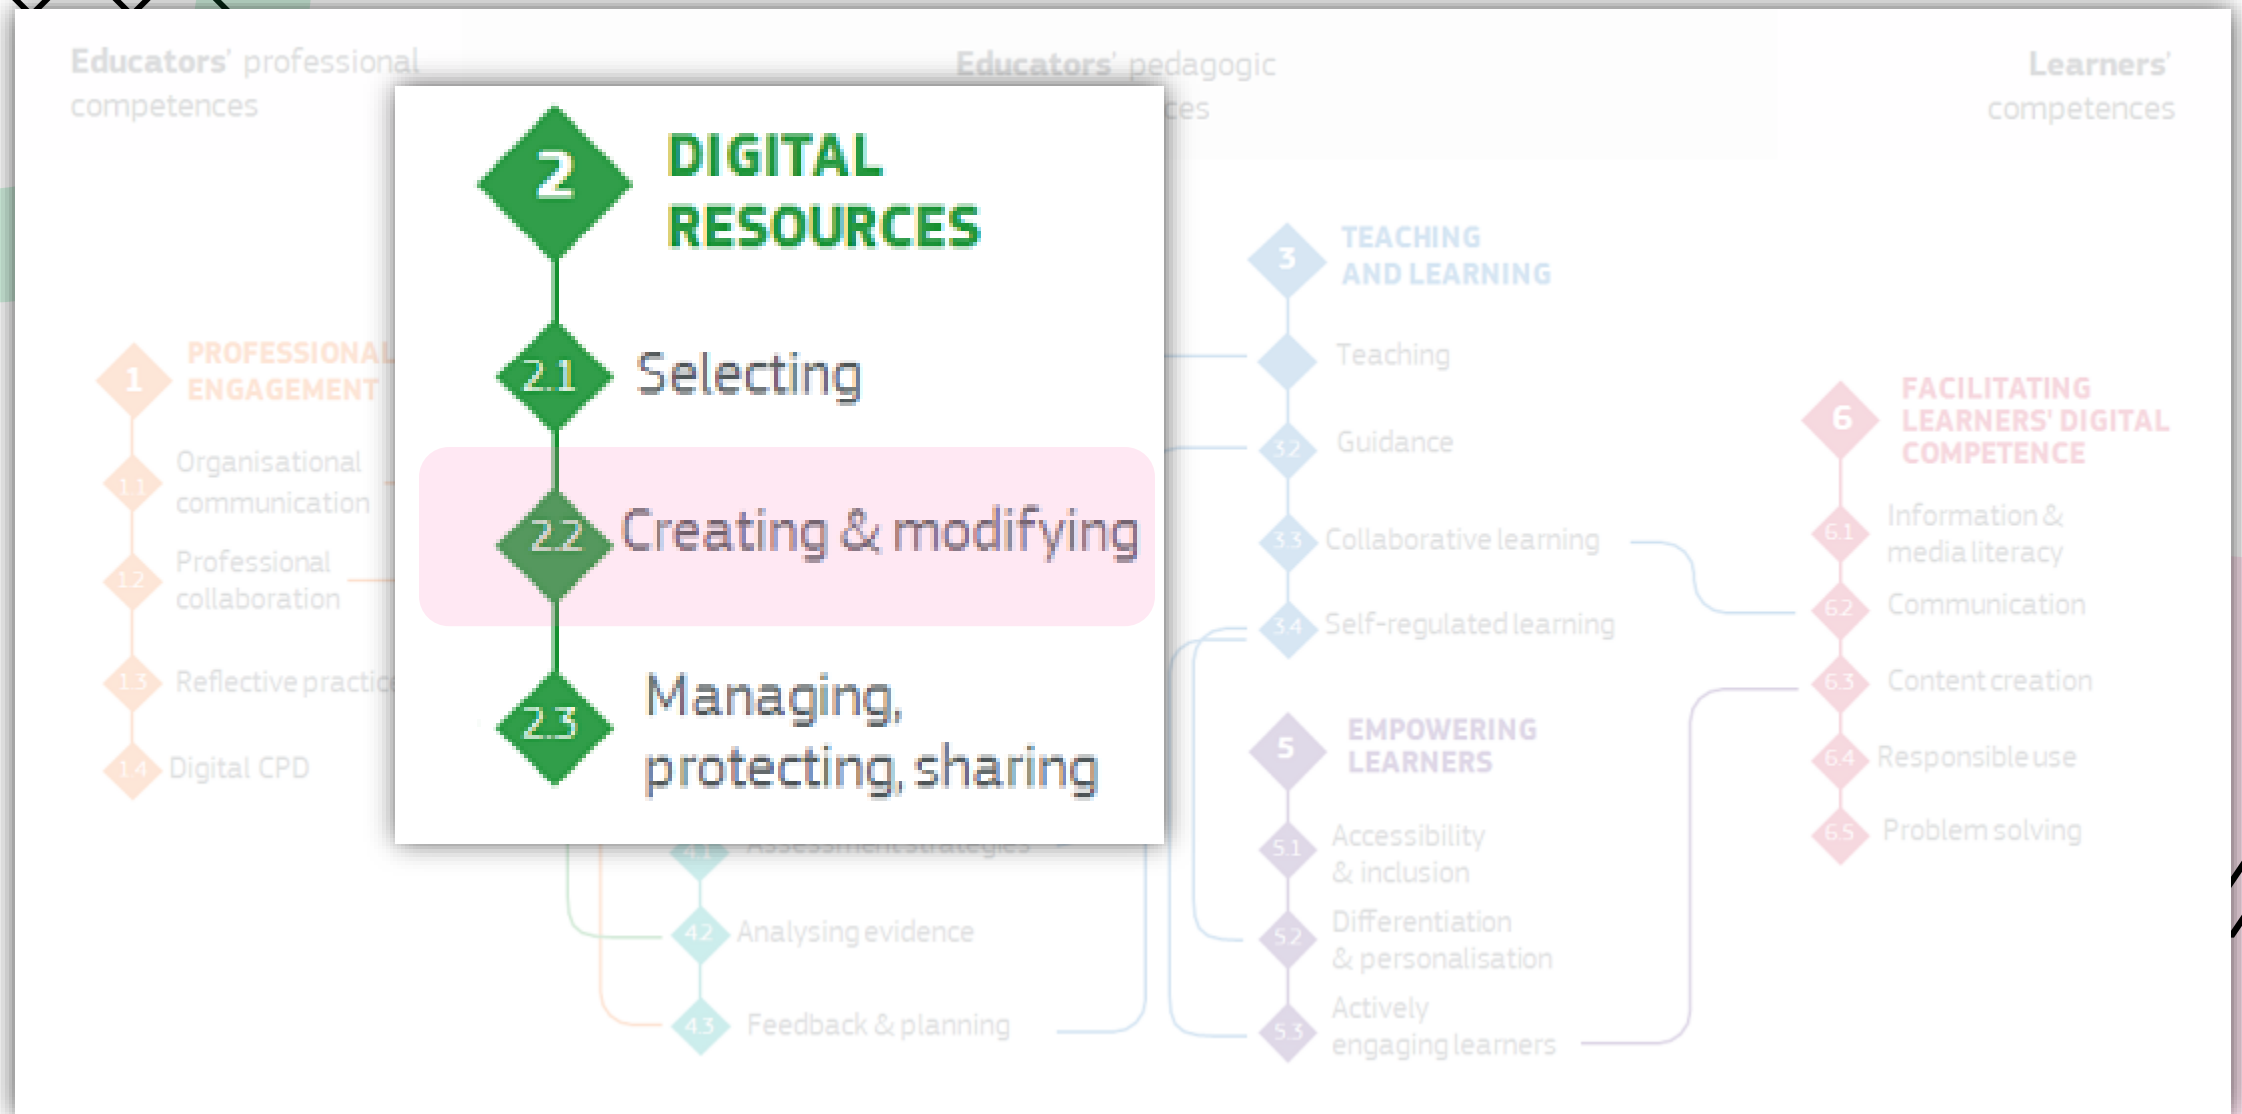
Educators' professional competences

Educators' pedagogic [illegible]ces

Learners' competences

2 DIGITAL RESOURCES

2.1 Selecting

2.2 Creating & modifying

2.3 Managing, protecting, sharing

1 PROFESSIONAL ENGAGEMENT

1.1 Organisational communication

1.2 Professional collaboration

1.3 Reflective practic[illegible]

1.4 Digital CPD

3 TEACHING AND LEARNING

3.1 Teaching

3.2 Guidance

3.3 Collaborative learning

3.4 Self-regulated learning

4.1 Assessment strategies

4.2 Analysing evidence

4.3 Feedback & planning

5 EMPOWERING LEARNERS

5.1 Accessibility & inclusion

5.2 Differentiation & personalisation

5.3 Actively engaging learners

6 FACILITATING LEARNERS' DIGITAL COMPETENCE

6.1 Information & media literacy

6.2 Communication

6.3 Content creation

6.4 Responsible use

6.5 Problem solving